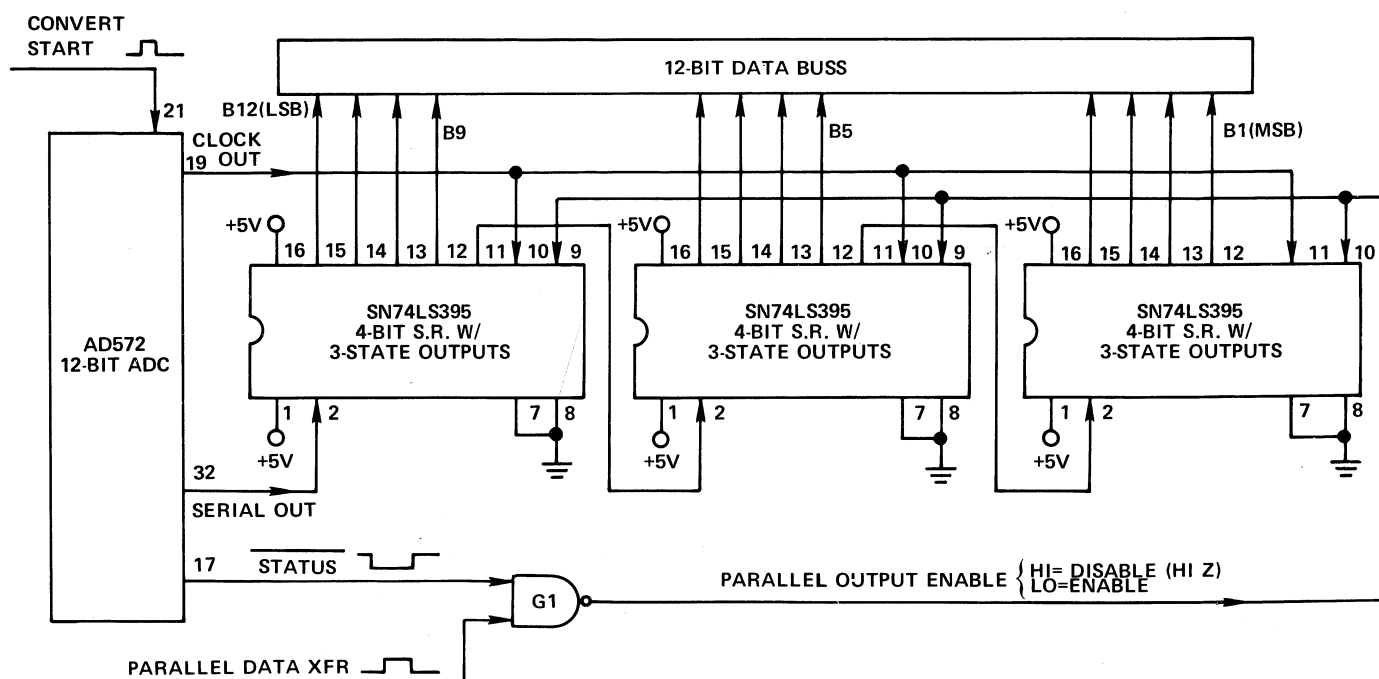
CONVERT START

12-BIT DATA BUSS

21

B12(LSB)

B9

B5

B1(MSB)

CLOCK OUT 19

+5V 16 15 14 13 12 11 10 9

+5V 16 15 14 13 12 11 10 9

+5V 16 15 14 13 12 11 10

AD572 12-BIT ADC

SN74LS395 4-BIT S.R. W/ 3-STATE OUTPUTS

SN74LS395 4-BIT S.R. W/ 3-STATE OUTPUTS

SN74LS395 4-BIT S.R. W/ 3-STATE OUTPUTS

1 2 7 8 +5V

1 2 7 8 +5V

1 2 7 8 +5V

32 SERIAL OUT

17 $\overline{\text{STATUS}}$

G1

PARALLEL OUTPUT ENABLE $\begin{cases} \text{HI= DISABLE (HI Z)} \\ \text{LO=ENABLE} \end{cases}$

PARALLEL DATA XFR